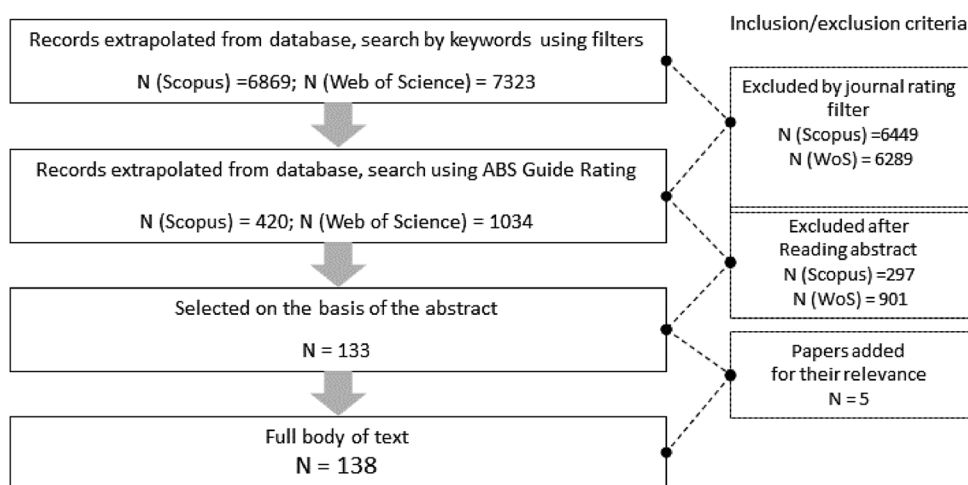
Records extrapolated from database, search by keywords using filters

N (Scopus) =6869; N (Web of Science) = 7323

Records extrapolated from database, search using ABS Guide Rating

N (Scopus) = 420; N (Web of Science) = 1034

Selected on the basis of the abstract

N = 133

Full body of text

N = 138

Inclusion/exclusion criteria

Excluded by journal rating filter
N (Scopus) =6449
N (WoS) = 6289

Excluded after Reading abstract
N (Scopus) =297
N (WoS) = 901

Papers added for their relevance
N = 5